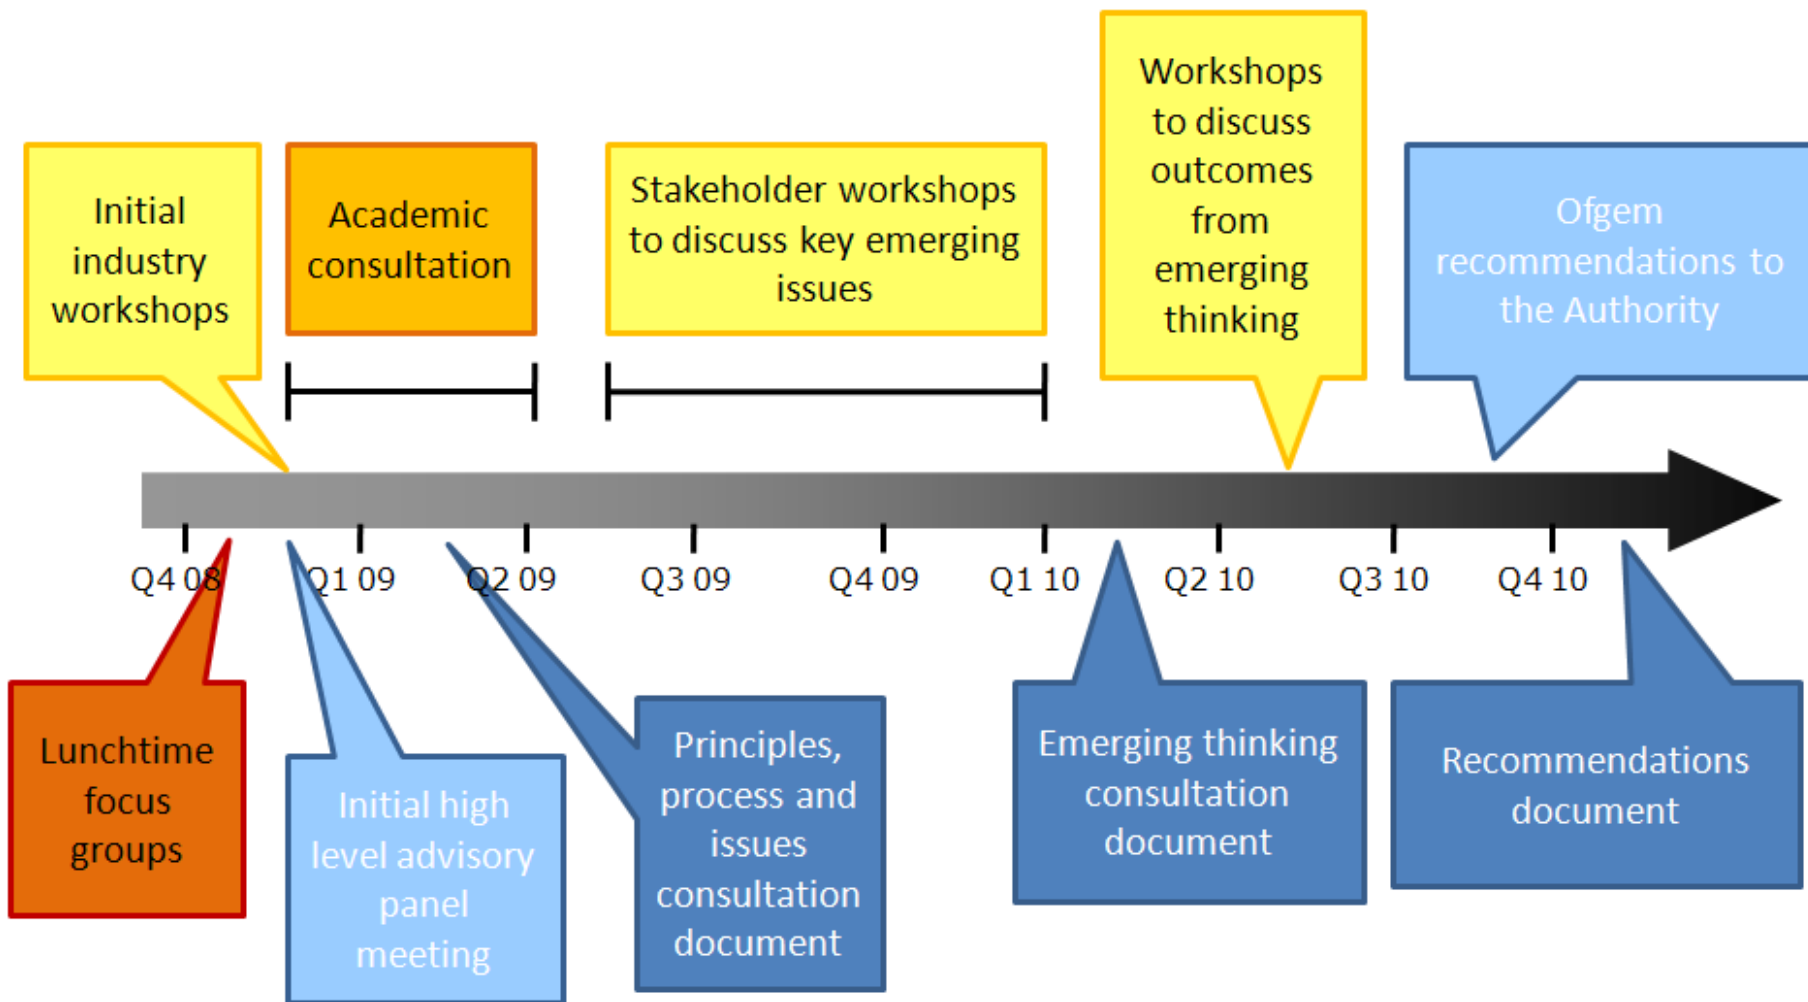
Initial industry workshops

Academic consultation

Stakeholder workshops to discuss key emerging issues

Workshops to discuss outcomes from emerging thinking

Ofgem recommendations to the Authority

Q4 08

Q1 09

Q2 09

Q3 09

Q4 09

Q1 10

Q2 10

Q3 10

Q4 10

Lunchtime focus groups

Initial high level advisory panel meeting

Principles, process and issues consultation document

Emerging thinking consultation document

Recommendations document